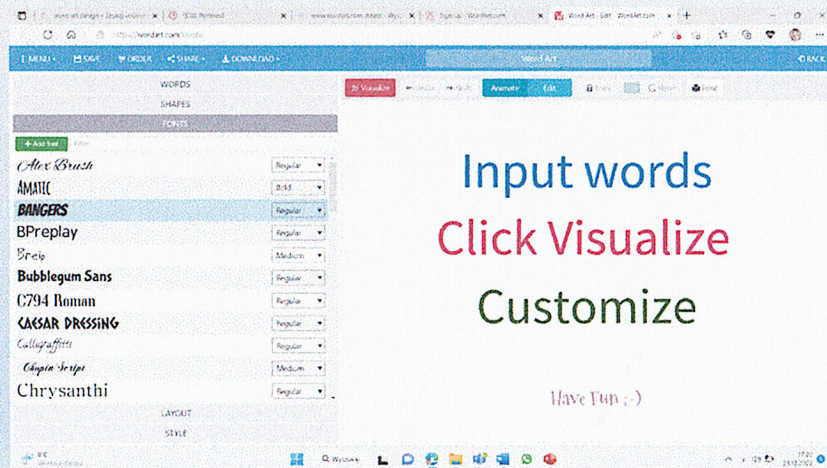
word art design - Szukaj w Googl | Pinterest | www.wordart.com | Sign up - WordArt.com | Word Art - Edit - WordArt.com

https://wordart.com/create

MENU | SAVE | ORDER | SHARE | DOWNLOAD | Word Art | BACK

WORDS
SHAPES
FONTS
+ Add font | Filter

| | |
|---|---|
| Alex Brush | Regular |
| AMATIC | Bold |
| BANGERS | Regular |
| BPreplay | Regular |
| Breip | Medium |
| Bubblegum Sans | Regular |
| C794 Roman | Regular |
| CAESAR DRESSING | Regular |
| Calligraffitti | Regular |
| Chopin Script | Medium |
| Chrysanthi | Regular |

LAYOUT
STYLE

Visualize | Undo | Redo | Animate | Edit | Lock | Share | Print

Input words
Click Visualize
Customize

Have Fun ;-)

Wyszukaj